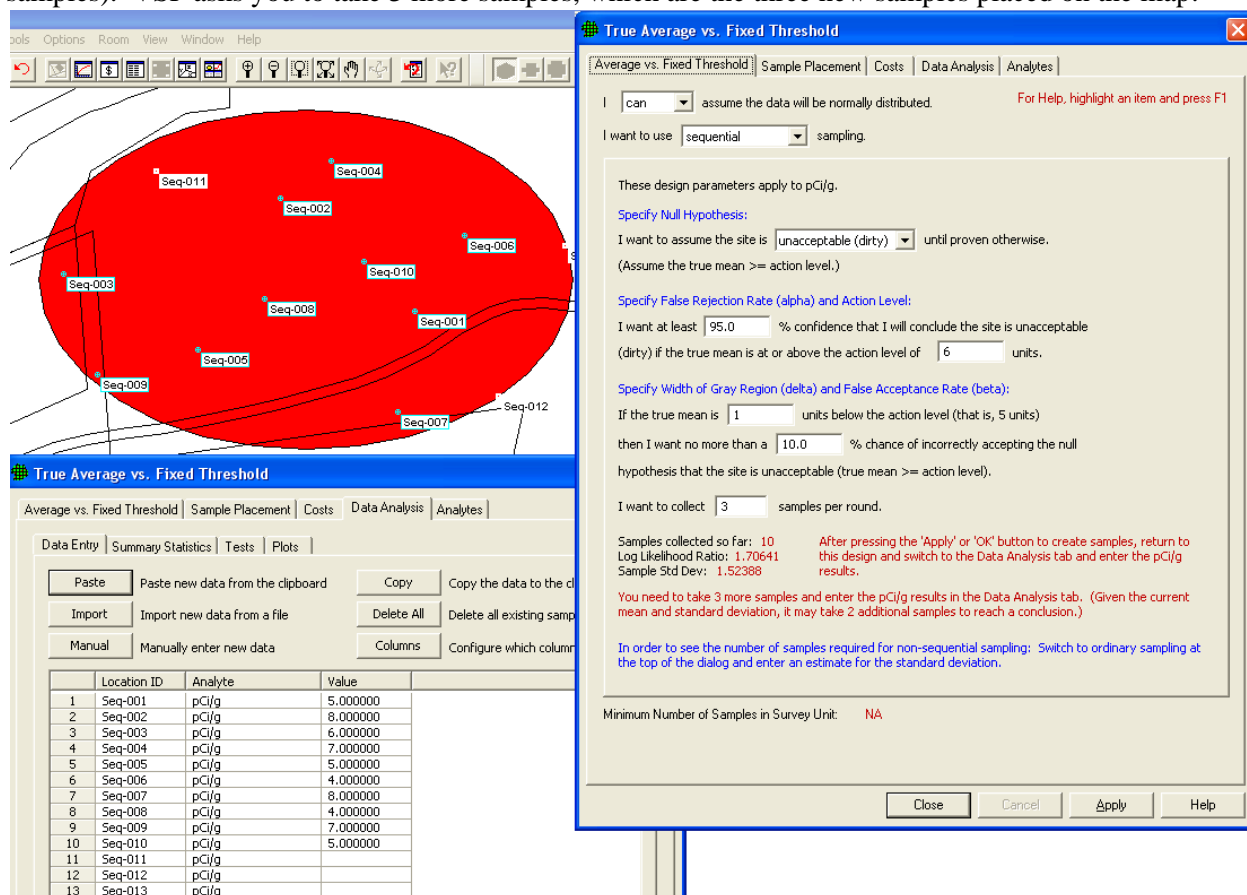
ools Options Room View Window Help

Seq-011
Seq-004
Seq-002
Seq-006
Seq-010
Seq-003
Seq-008
Seq-001
Seq-005
Seq-009
Seq-012
Seq-007

True Average vs. Fixed Threshold

Average vs. Fixed Threshold | Sample Placement | Costs | Data Analysis | Analytes

Data Entry | Summary Statistics | Tests | Plots

Paste Paste new data from the clipboard
Import Import new data from a file
Manual Manually enter new data
Copy Copy the data to the cl
Delete All Delete all existing samp
Columns Configure which column

| | Location ID | Analyte | Value |
|---|---|---|---|
| 1 | Seq-001 | pCi/g | 5.000000 |
| 2 | Seq-002 | pCi/g | 8.000000 |
| 3 | Seq-003 | pCi/g | 6.000000 |
| 4 | Seq-004 | pCi/g | 7.000000 |
| 5 | Seq-005 | pCi/g | 5.000000 |
| 6 | Seq-006 | pCi/g | 4.000000 |
| 7 | Seq-007 | pCi/g | 8.000000 |
| 8 | Seq-008 | pCi/g | 4.000000 |
| 9 | Seq-009 | pCi/g | 7.000000 |
| 10 | Seq-010 | pCi/g | 5.000000 |
| 11 | Seq-011 | pCi/g | |
| 12 | Seq-012 | pCi/g | |
| 13 | Seq-013 | pCi/g | |

True Average vs. Fixed Threshold

Average vs. Fixed Threshold | Sample Placement | Costs | Data Analysis | Analytes

I can assume the data will be normally distributed.
For Help, highlight an item and press F1

I want to use sequential sampling.

These design parameters apply to pCi/g.

Specify Null Hypothesis:

I want to assume the site is unacceptable (dirty) until proven otherwise.

(Assume the true mean >= action level.)

Specify False Rejection Rate (alpha) and Action Level:

I want at least 95.0 % confidence that I will conclude the site is unacceptable (dirty) if the true mean is at or above the action level of 6 units.

Specify Width of Gray Region (delta) and False Acceptance Rate (beta):

If the true mean is 1 units below the action level (that is, 5 units) then I want no more than a 10.0 % chance of incorrectly accepting the null hypothesis that the site is unacceptable (true mean >= action level).

I want to collect 3 samples per round.

Samples collected so far: 10
Log Likelihood Ratio: 1.70641
Sample Std Dev: 1.52388

After pressing the 'Apply' or 'OK' button to create samples, return to this design and switch to the Data Analysis tab and enter the pCi/g results.

You need to take 3 more samples and enter the pCi/g results in the Data Analysis tab. (Given the current mean and standard deviation, it may take 2 additional samples to reach a conclusion.)

In order to see the number of samples required for non-sequential sampling: Switch to ordinary sampling at the top of the dialog and enter an estimate for the standard deviation.

Minimum Number of Samples in Survey Unit: NA

Close Cancel Apply Help